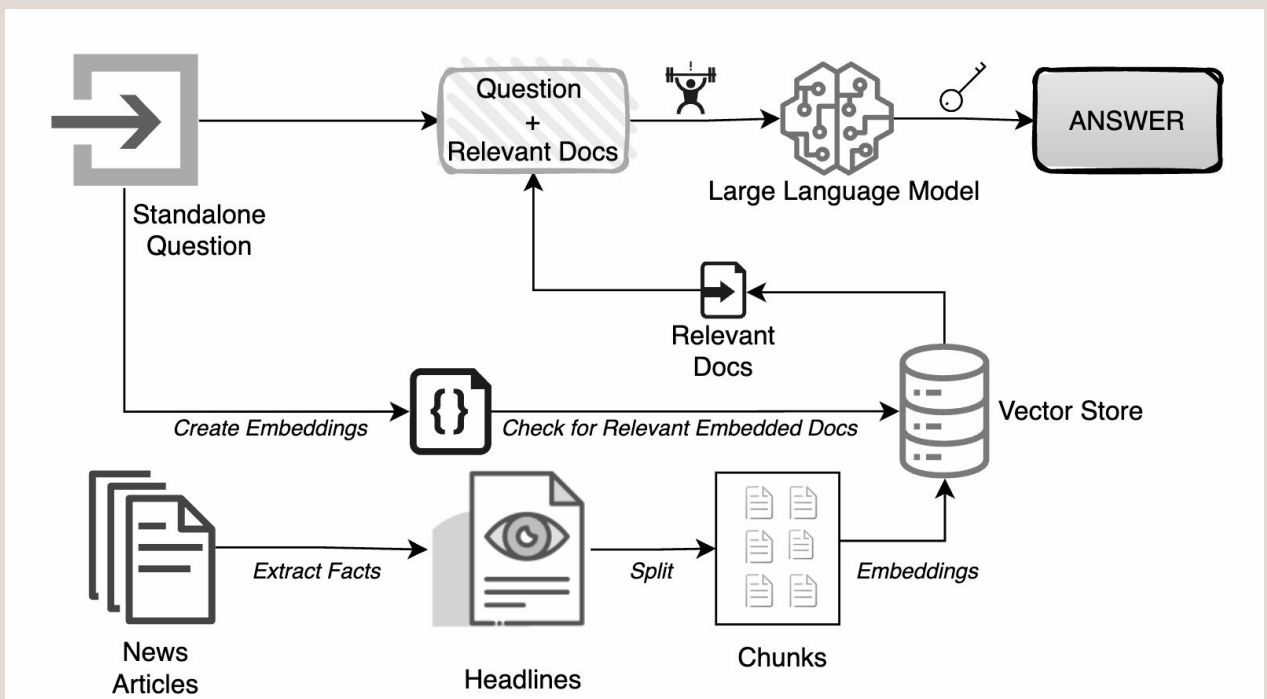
Question
+
Relevant Docs

ANSWER

Large Language Model

Standalone Question

Relevant Docs

Vector Store

Create Embeddings

{}

Check for Relevant Embedded Docs

Extract Facts

Split

Embeddings

News Articles

Headlines

Chunks